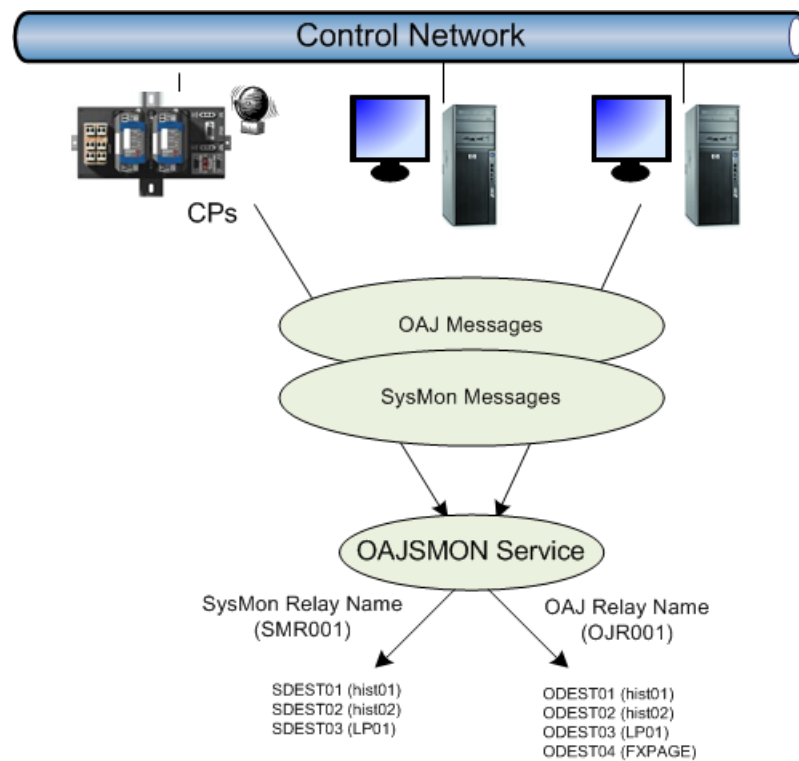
Control Network

CPs

OAJ Messages

SysMon Messages

OAJSMON Service

SysMon Relay Name (SMR001)

OAJ Relay Name (OJR001)

SDEST01 (hist01)
SDEST02 (hist02)
SDEST03 (LP01)

ODEST01 (hist01)
ODEST02 (hist02)
ODEST03 (LP01)
ODEST04 (FXPAGE)